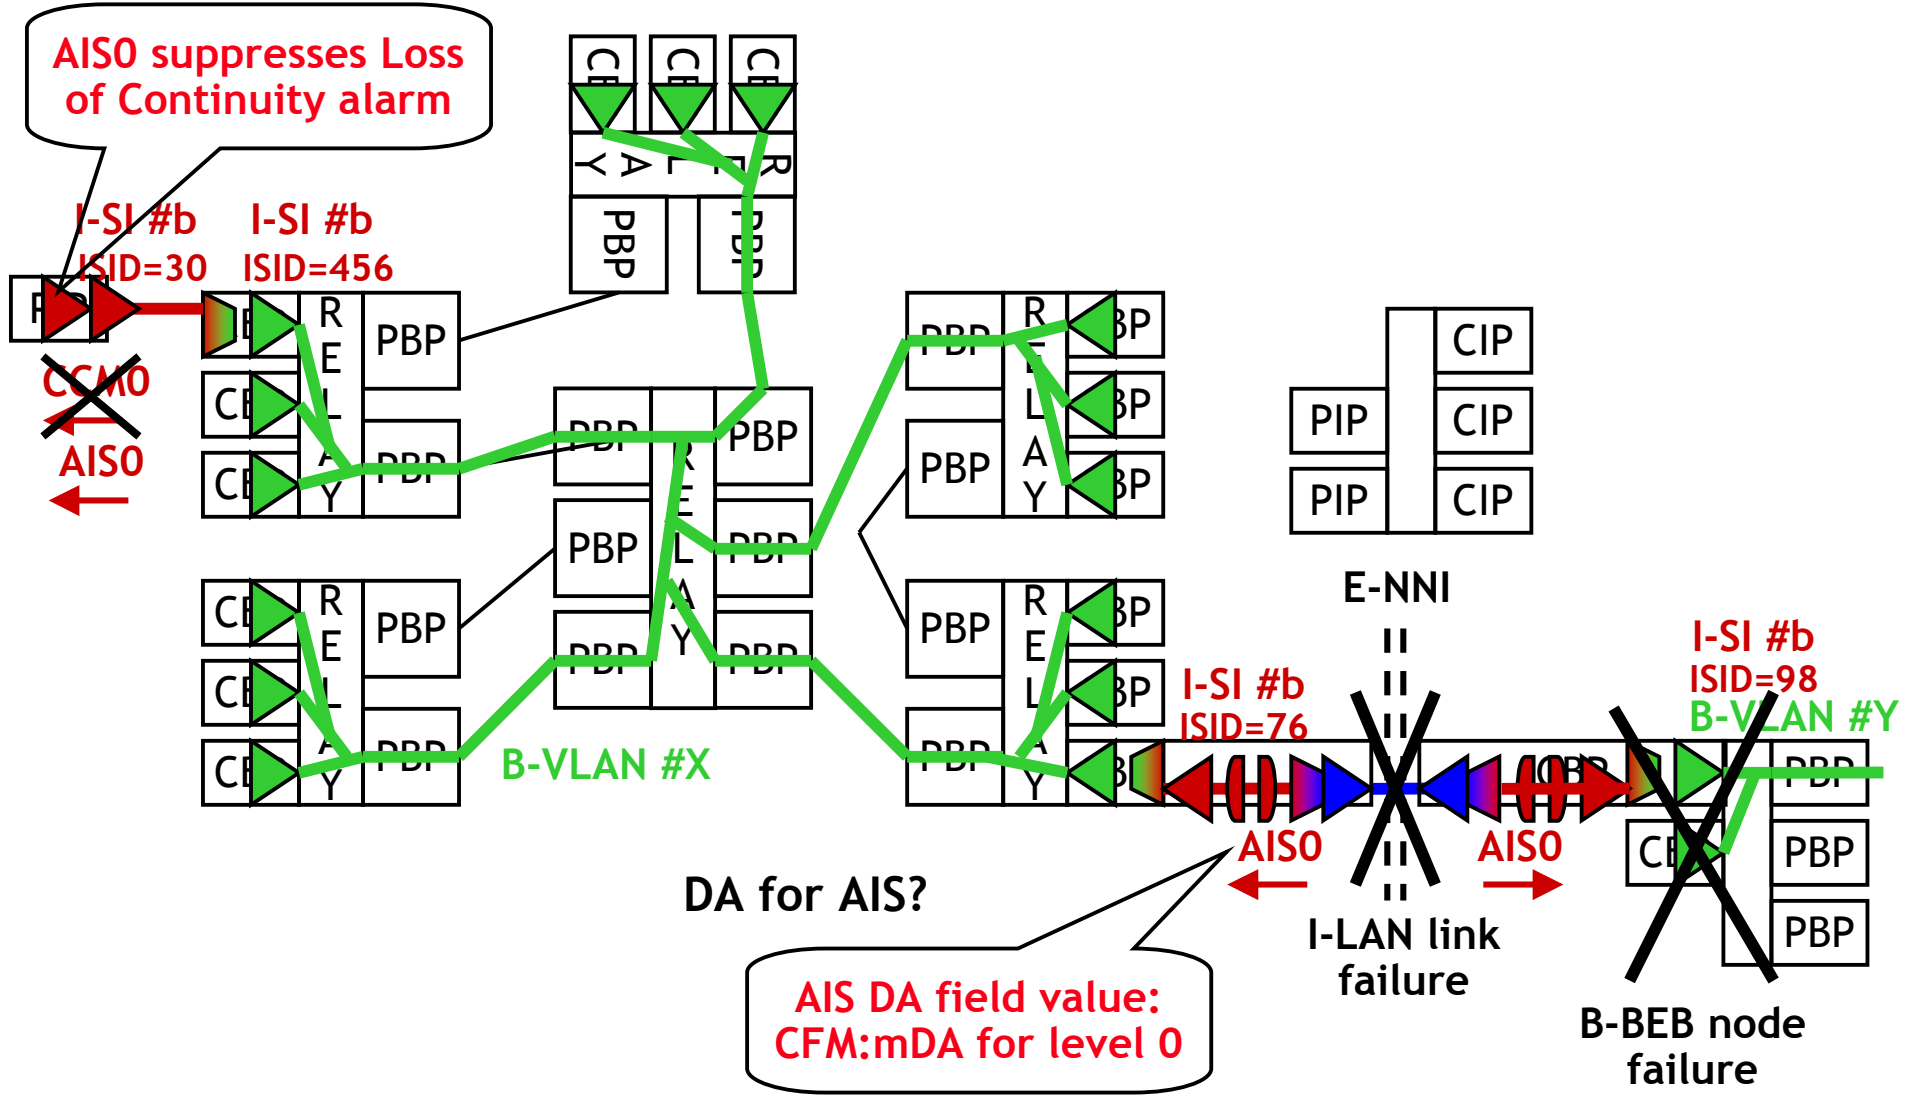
AIS0 suppresses Loss of Continuity alarm

I-SI #b
ISID=30

I-SI #b
ISID=456

CCM0

AIS0

CE
RELAY
PBP
PBP

CE
CE
REL
PBP
PBP

CE
CE
CE
RELAY
PBP
PBP

PBP
RELAY
PBP
PBP
PBP
PBP
PBP

B-VLAN #X

PBP
RELAY
BP
BP
BP
PBP

PBP
RELAY
BP
BP
PBP

PIP
PIP
CIP
CIP
CIP

E-NNI

I-SI #b
ISID=76

I-SI #b
ISID=98
B-VLAN #Y

AIS0
AIS0

CE
PBP
PBP
PBP

DA for AIS?

I-LAN link failure

B-BEB node failure

AIS DA field value: CFM:mDA for level 0